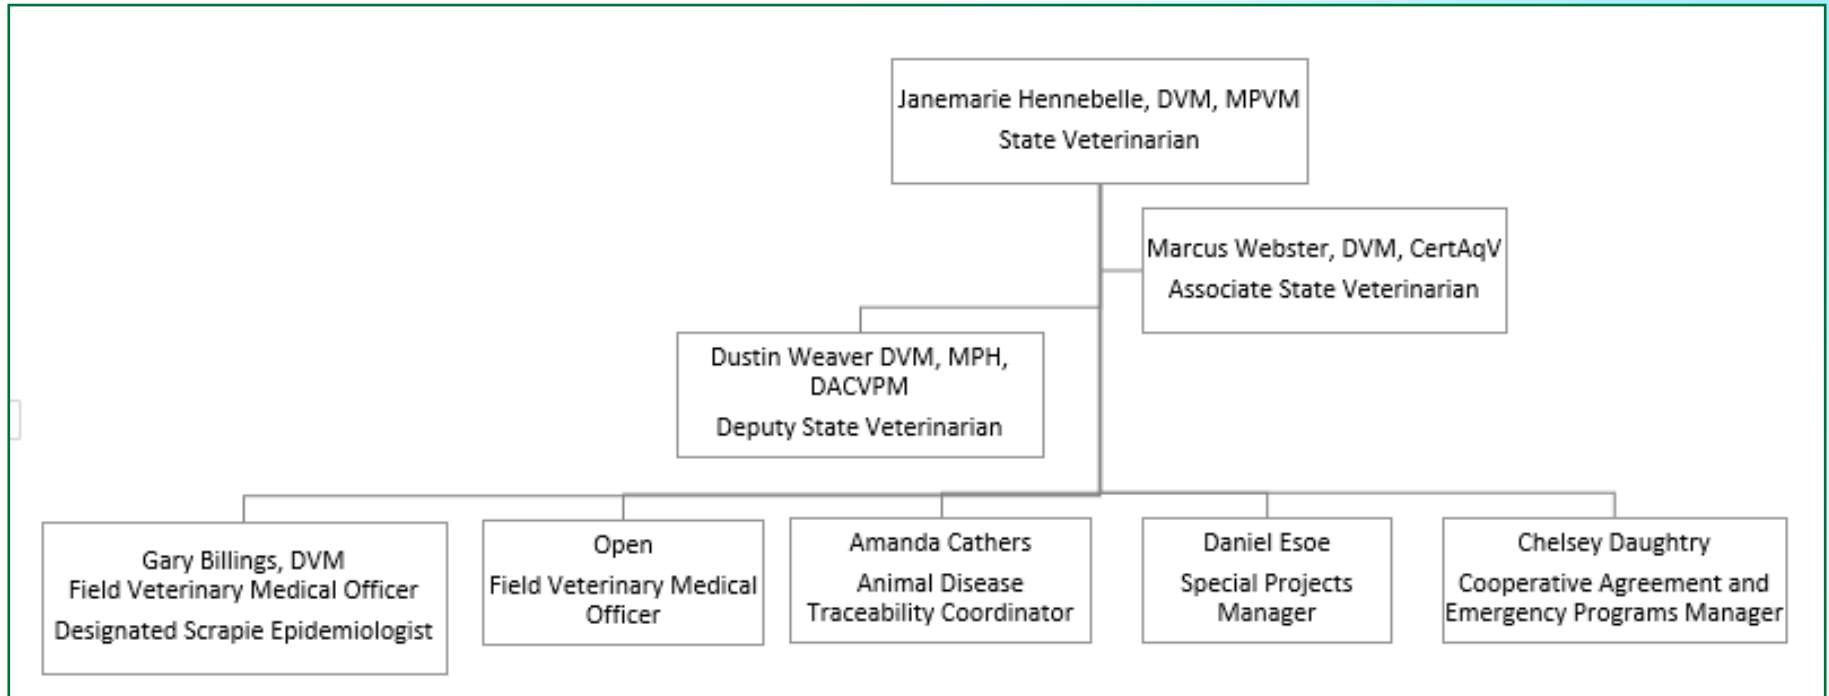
Janemarie Hennebelle, DVM, MPVM
State Veterinarian

Marcus Webster, DVM, CertAqV
Associate State Veterinarian

Dustin Weaver DVM, MPH, DACVPM
Deputy State Veterinarian

Gary Billings, DVM
Field Veterinary Medical Officer
Designated Scrapie Epidemiologist

Open
Field Veterinary Medical Officer

Amanda Cathers
Animal Disease Traceability Coordinator

Daniel Esoe
Special Projects Manager

Chelsey Daughtry
Cooperative Agreement and Emergency Programs Manager